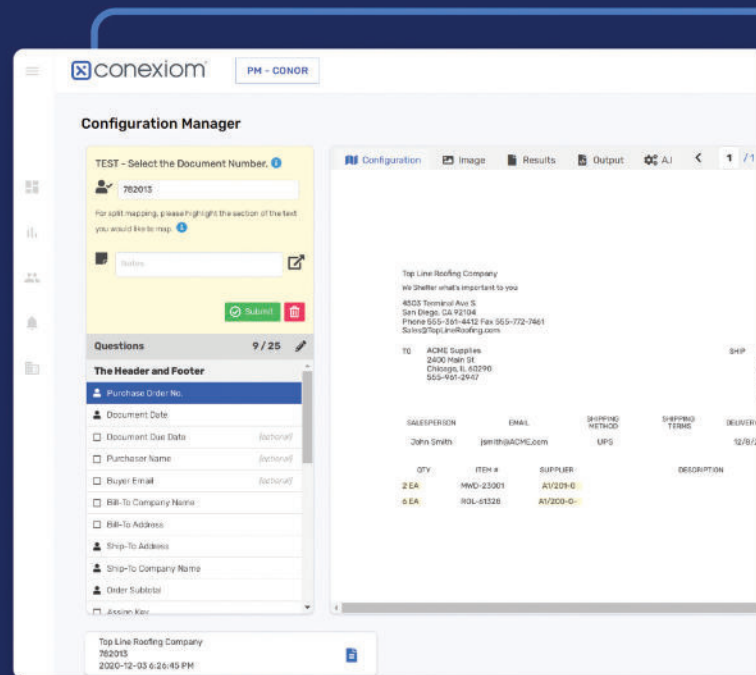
conexiom

PM - CONOR

Configuration Manager

TEST - Select the Document Number.

782013

For split mapping, please highlight the section of the text you would like to map.

Notes

Submit

Questions 9 / 25

The Header and Footer

Purchase Order No.

Document Date

Document Due Date (optional)

Purchaser Name (optional)

Buyer Email (optional)

Bill-To Company Name

Bill-To Address

Ship-To Address

Ship-To Company Name

Order Subtotal

Assign Key

Top Line Roofing Company
782013
2020-12-03 6:26:45 PM

Configuration Image Results Output AI 1 /1

Top Line Roofing Company

We Shelter what's important to you

4503 Terminal Ave S
San Diego, CA 92104
Phone 555-361-4412 Fax 555-772-7461
Sales@TopLineRoofing.com

TO ACME Supplies
2400 Main St
Chicago, IL 60290
555-961-2947

SHIP

| SALESPERSON | EMAIL | SHIPPING METHOD | SHIPPING TERMS | DELIVER |
|---|---|---|---|---|
| John Smith | jsmith@ACME.com | UPS | | 12/8/ |

| QTY | ITEM # | SUPPLIER | DESCRIPTION |
|---|---|---|---|
| 2 EA | MWD-23001 | A1/201-0 | |
| 6 EA | ROL-61328 | A1/200-0- | |